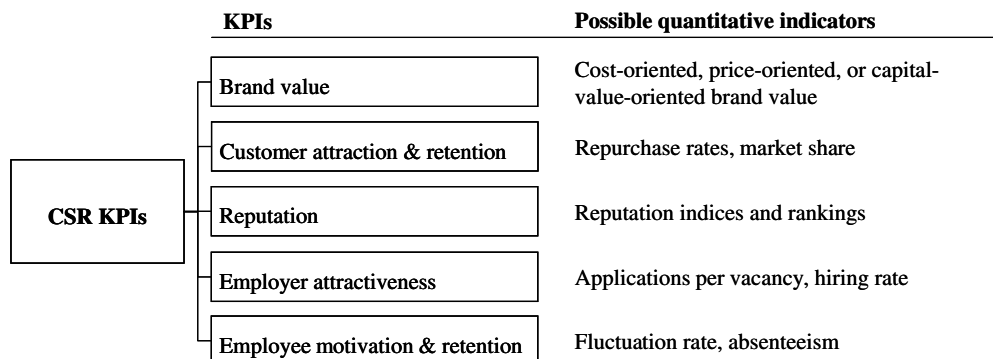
KPIs

Possible quantitative indicators

CSR KPIs

Brand value

Cost-oriented, price-oriented, or capital-value-oriented brand value

Customer attraction & retention

Repurchase rates, market share

Reputation

Reputation indices and rankings

Employer attractiveness

Applications per vacancy, hiring rate

Employee motivation & retention

Fluctuation rate, absenteeism